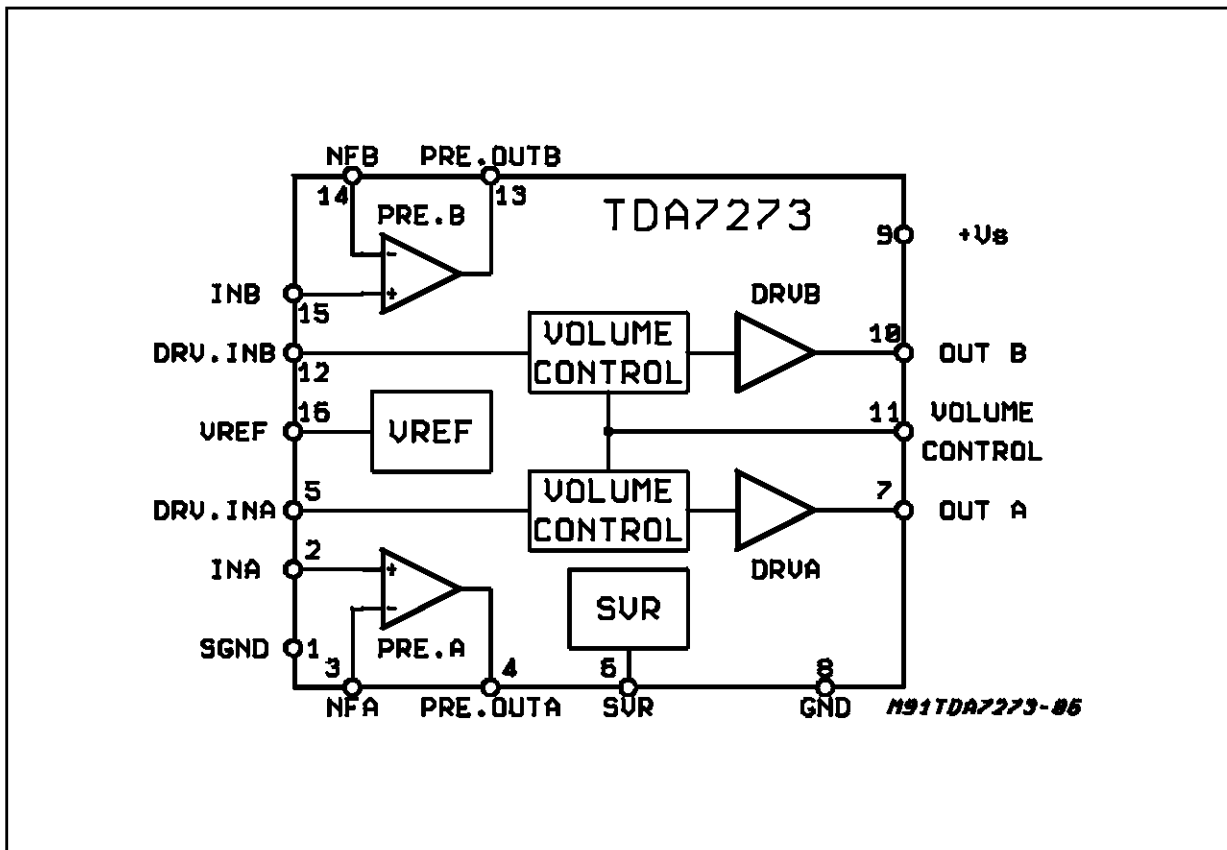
NFB
PRE.OUTB
14
13
PRE.B
TDA7273
9
+Vs
INB
15
DRVB
DRV.INB
12
VOLUME CONTROL
10
OUT B
VREF
16
VREF
11
VOLUME CONTROL
DRV.INA
5
VOLUME CONTROL
7
OUT A
INA
2
DRVA
SVR
SGND
1
3
PRE.A
4
6
8
NFA
PRE.OUTA
SVR
GND
M91TDA7273-06